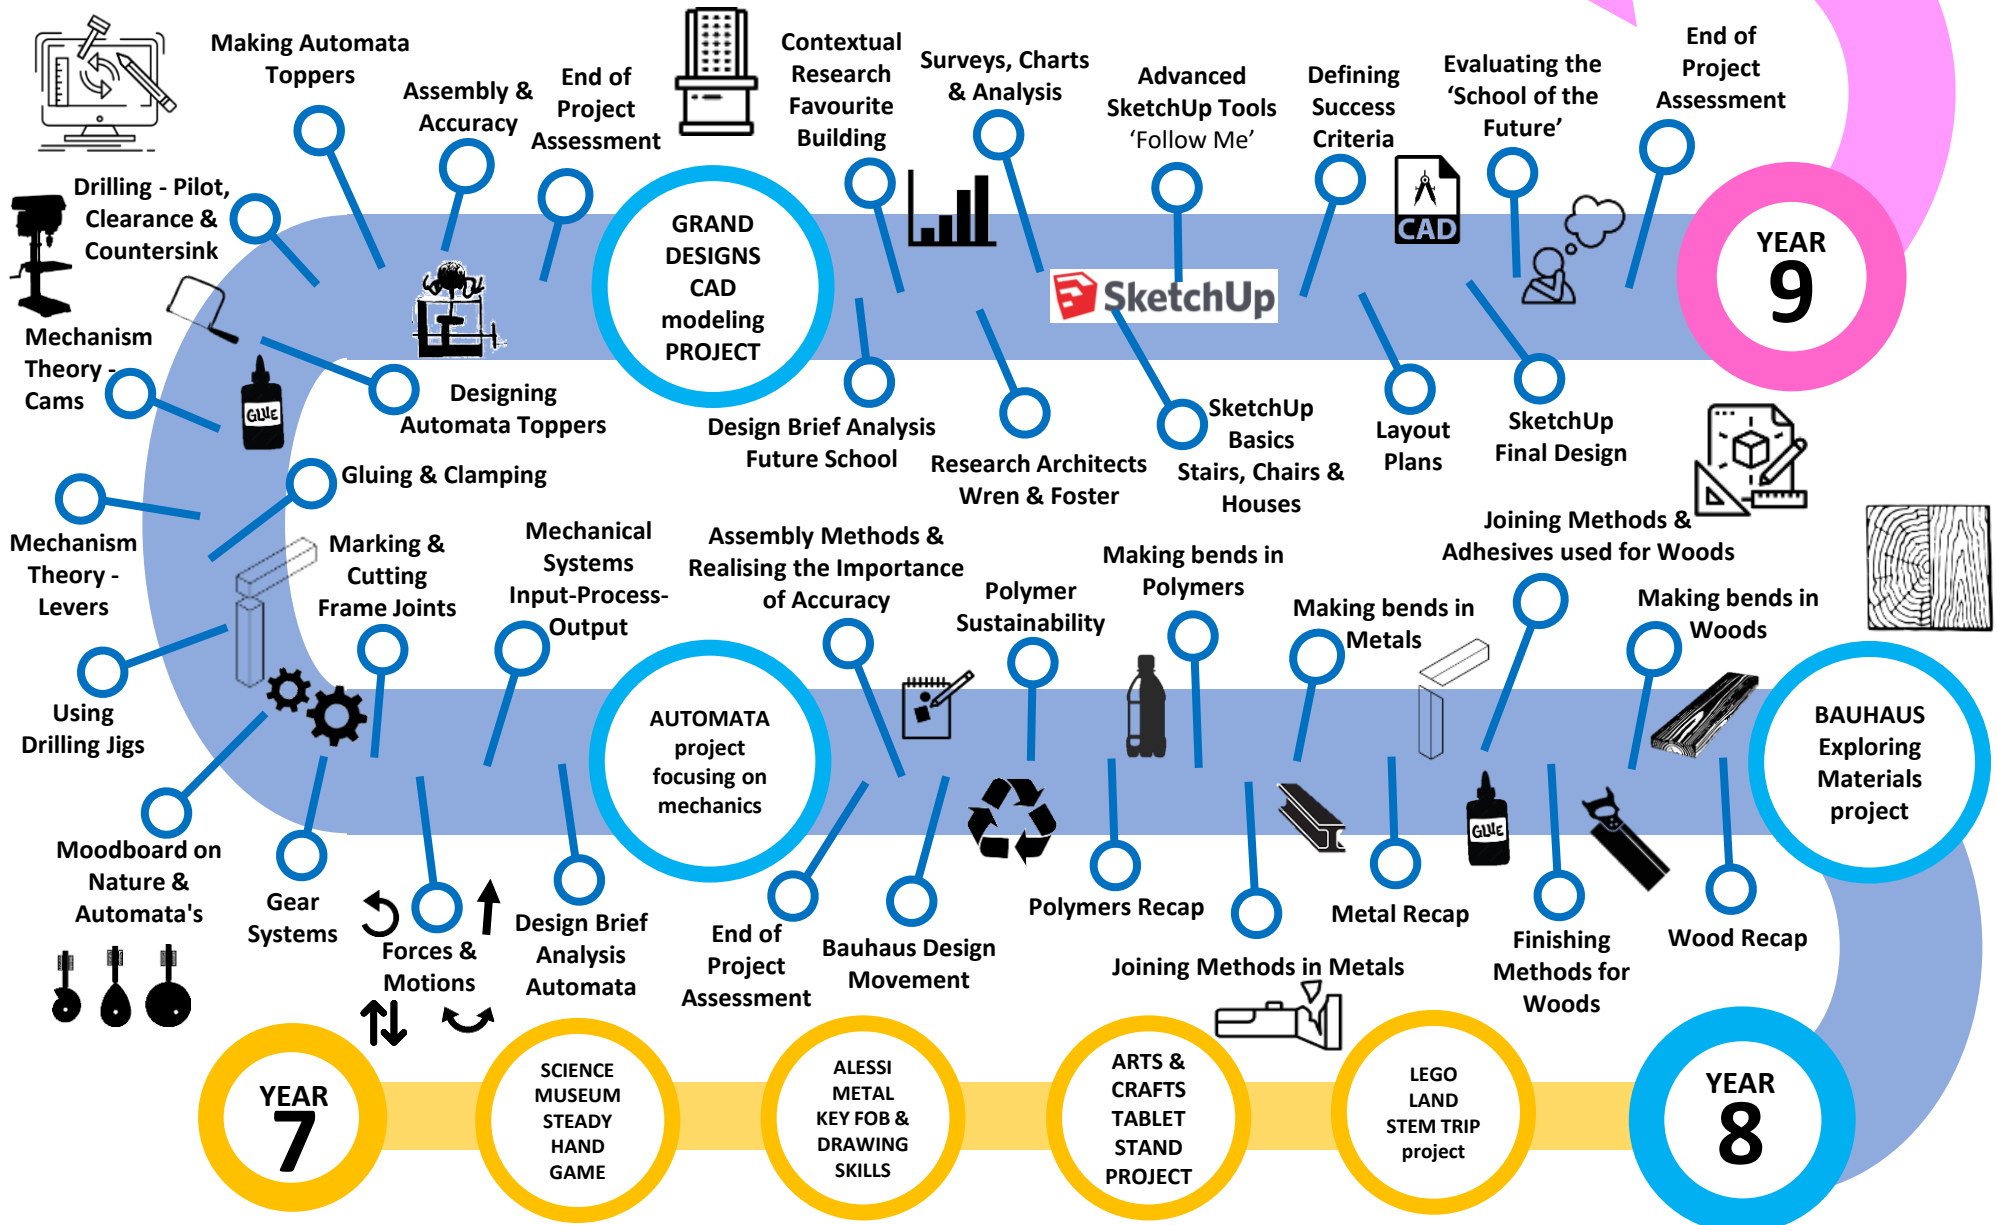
Making Automata Toppers

Assembly & Accuracy

End of Project Assessment

Contextual Research Favourite Building

Surveys, Charts & Analysis

Advanced SketchUp Tools 'Follow Me'

Defining Success Criteria

Evaluating the 'School of the Future'

End of Project Assessment

Drilling - Pilot, Clearance & Countersink

GRAND DESIGNS CAD modeling PROJECT

CAD

SketchUp

YEAR 9

Mechanism Theory - Cams

GLUE

Designing Automata Toppers

Design Brief Analysis Future School

Research Architects Wren & Foster

SketchUp Basics Stairs, Chairs & Houses

Layout Plans

SketchUp Final Design

Gluing & Clamping

Mechanism Theory - Levers

Marking & Cutting Frame Joints

Mechanical Systems Input-Process-Output

Assembly Methods & Realising the Importance of Accuracy

Polymer Sustainability

Making bends in Polymers

Making bends in Metals

Joining Methods & Adhesives used for Woods

Making bends in Woods

Using Drilling Jigs

AUTOMATA project focusing on mechanics

BAUHAUS Exploring Materials project

GLUE

Moodboard on Nature & Automata's

Gear Systems

Forces & Motions

Design Brief Analysis Automata

End of Project Assessment

Bauhaus Design Movement

Polymers Recap

Joining Methods in Metals

Metal Recap

Finishing Methods for Woods

Wood Recap

YEAR 7

SCIENCE MUSEUM STEADY HAND GAME

ALESSI METAL KEY FOB & DRAWING SKILLS

ARTS & CRAFTS TABLET STAND PROJECT

LEGO LAND STEM TRIP project

YEAR 8